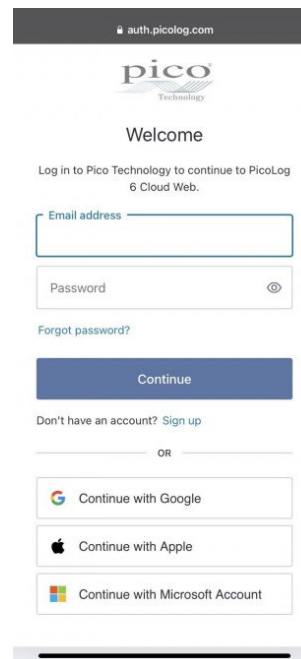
auth.picolog.com

pico
Technology

Welcome

Log in to Pico Technology to continue to PicoLog 6 Cloud Web.

Email address

Password

Forgot password?

Continue

Don't have an account? Sign up

OR

Continue with Google

Continue with Apple

Continue with Microsoft Account